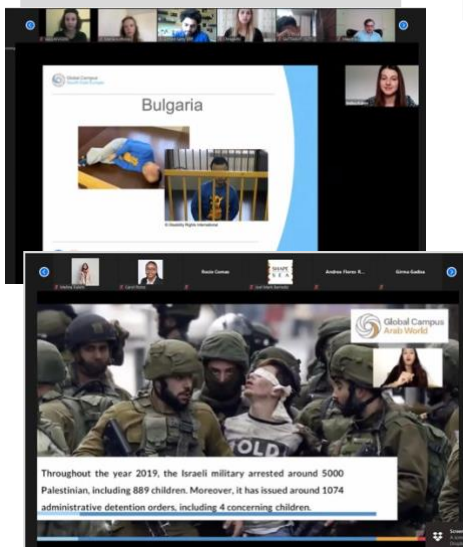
Global Campus South East Europe

Bulgaria

© Disability Rights International

Rocio Comas

SHAPE SEA

Andres Flores R...

Girma Gadisa

Global Campus Arab World

Throughout the year 2019, the Israeli military arrested around 5000 Palestinian, including 889 children. Moreover, it has issued around 1074 administrative detention orders, including 4 concerning children.